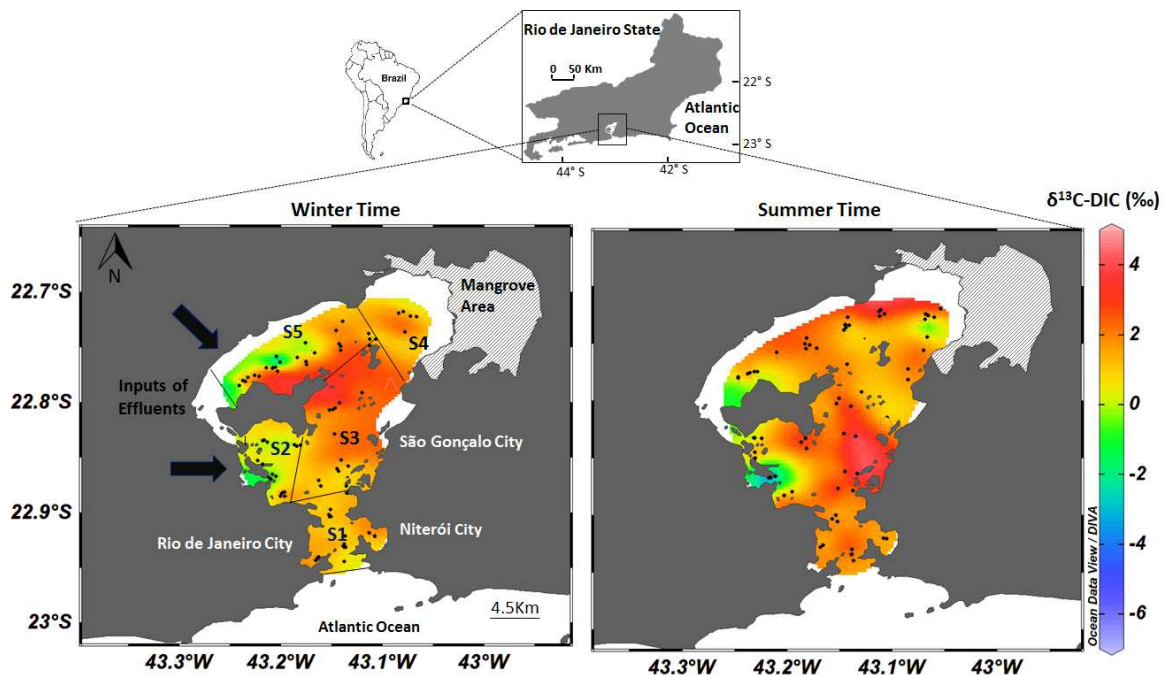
Brazil

Rio de Janeiro State

0 50 Km

22° S

Atlantic Ocean

23° S

44° S

42° S

Winter Time

Summer Time

$\delta^{13}$C-DIC (‰)

N

22.7°S

22.8°S

22.9°S

23°S

Mangrove Area

S5

S4

Inputs of Effluents

S3

São Gonçalo City

S2

S1

Niterói City

Rio de Janeiro City

4.5Km

Atlantic Ocean

43.3°W

43.2°W

43.1°W

43°W

43.3°W

43.2°W

43.1°W

43°W

4

2

0

-2

-4

-6

Ocean Data View / DIVA